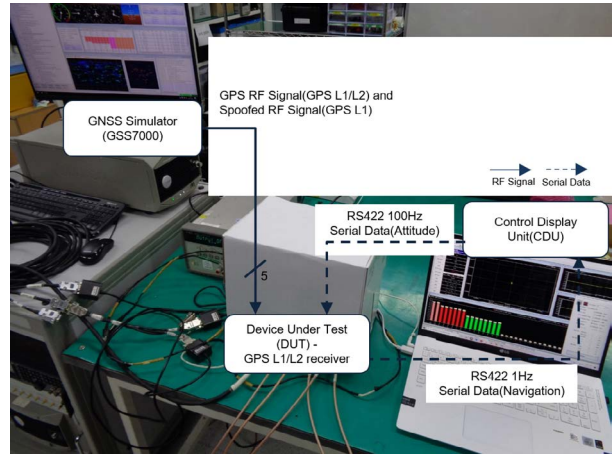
GNSS Simulator (GSS7000)

GPS RF Signal(GPS L1/L2) and Spoofed RF Signal(GPS L1)

RF Signal

Serial Data

RS422 100Hz Serial Data(Attitude)

Control Display Unit(CDU)

5

Device Under Test (DUT) - GPS L1/L2 receiver

RS422 1Hz Serial Data(Navigation)